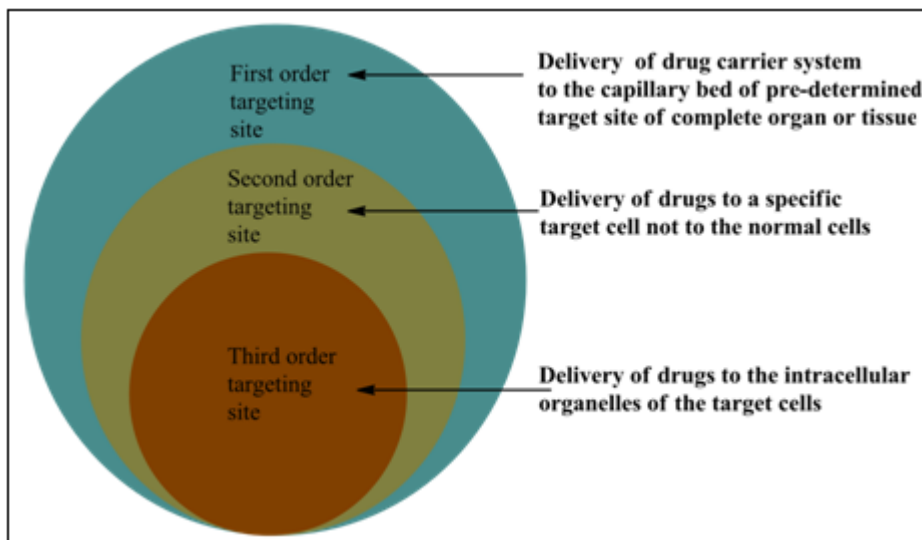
First order targeting site

Delivery of drug carrier system to the capillary bed of pre-determined target site of complete organ or tissue

Second order targeting site

Delivery of drugs to a specific target cell not to the normal cells

Third order targeting site

Delivery of drugs to the intracellular organelles of the target cells